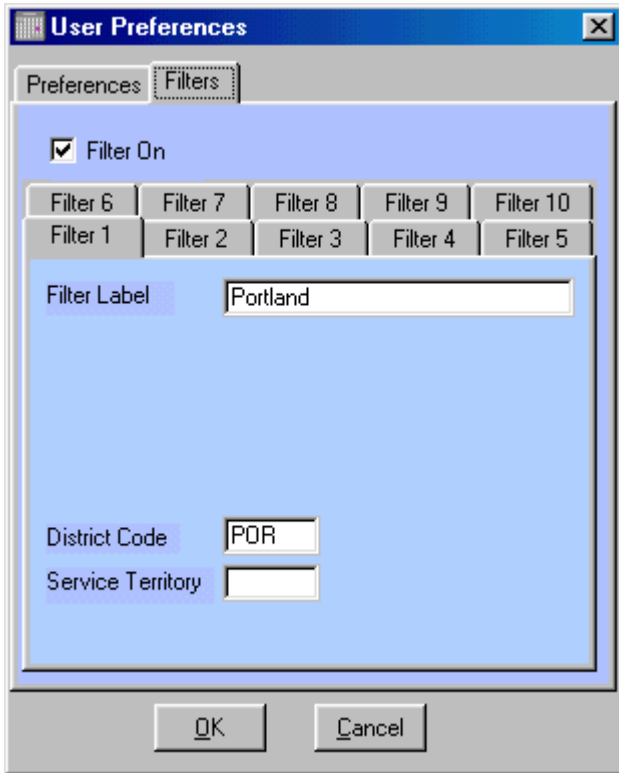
User Preferences

Preferences
Filters

Filter On

Filter 6
Filter 7
Filter 8
Filter 9
Filter 10
Filter 1
Filter 2
Filter 3
Filter 4
Filter 5

Filter Label
Portland

District Code
POR
Service Territory

OK
Cancel